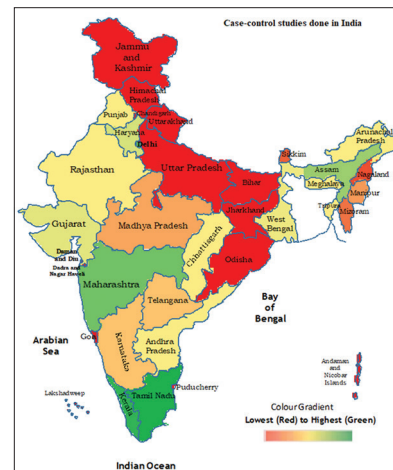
Case-control studies done in India

Jammu and Kashmir

Himachal Pradesh

Punjab

Chandigarh

Uttarakhand

Haryana

Delhi

Arunachal Pradesh

Sikkim

Rajasthan

Uttar Pradesh

Assam

Nagaland

Bihar

Meghalaya

Manipur

Tripura

Mizoram

Jharkhand

West Bengal

Gujarat

Madhya Pradesh

Daman and Diu

Dadra and Nagar Haveli

Chhattisgarh

Odisha

Maharashtra

Telangana

Bay of Bengal

Arabian Sea

Goa

Karnataka

Andhra Pradesh

Andaman and Nicobar Islands

Lakshadweep

Puducherry

Kerala

Tamil Nadu

Colour Gradient
Lowest (Red) to Highest (Green)

Indian Ocean